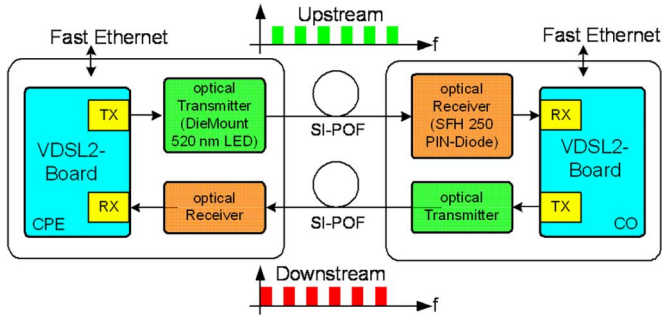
Upstream
f
Fast Ethernet
Fast Ethernet
TX
VDSL2-Board
RX
CPE
optical Transmitter (DieMount 520 nm LED)
SI-POF
optical Receiver (SFH 250 PIN-Diode)
RX
VDSL2-Board
TX
CO
optical Receiver
SI-POF
optical Transmitter
Downstream
f